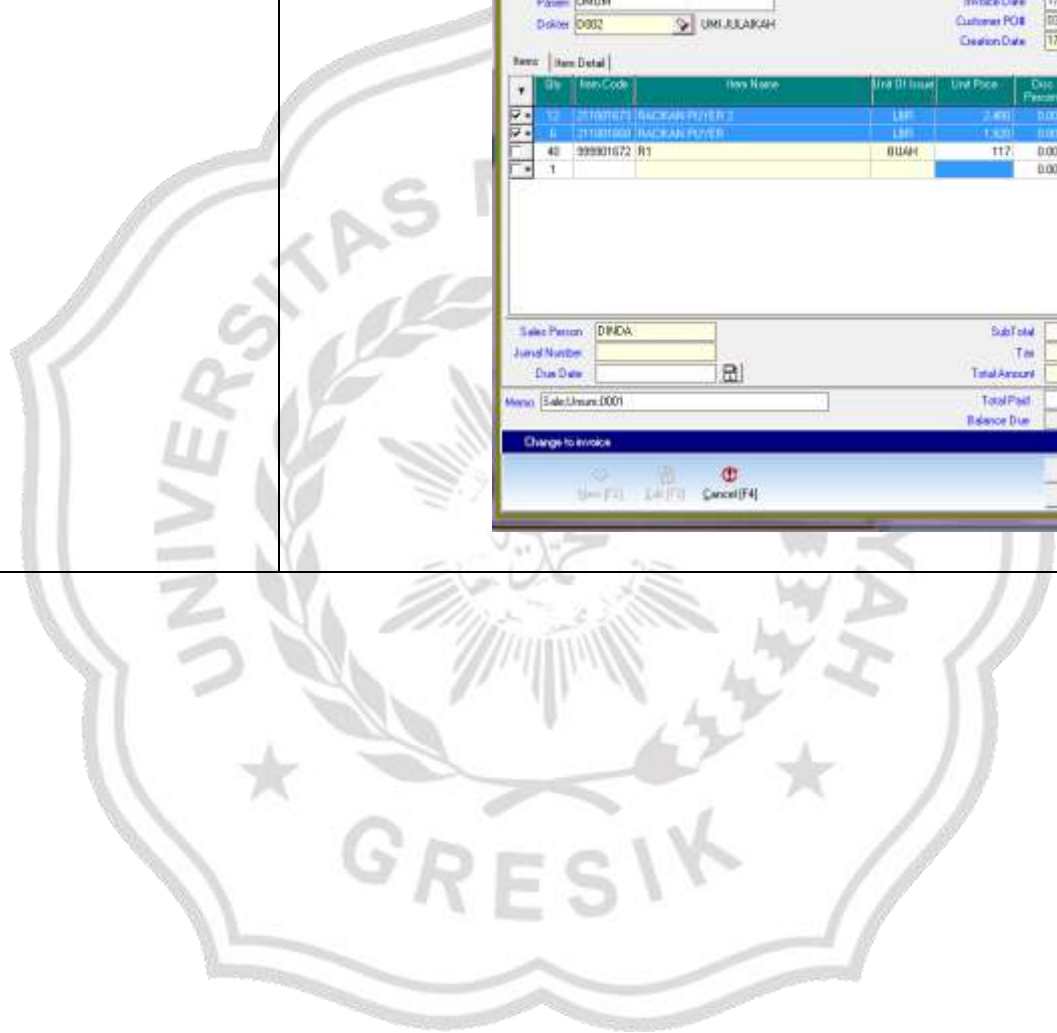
Pasien UMUM
Dokter D002 UMI JULAIKAH

Invoice Date
Customer PO#
Creation Date

Items | Item Detail

| | Qty | Item Code | Item Name | Unit Of Issue | Unit Price | Disc Percent |
|---|---|---|---|---|---|---|
| ☑ | 12 | 211001673 | RACIKAN PUYER 2 | LBR | 2,460 | 0.00 |
| ☑ | 6 | 211001669 | RACIKAN PUYER | LBR | 1,620 | 0.00 |
| ☐ | 40 | 999901672 | R1 | BUAH | 117 | 0.00 |
| ☐ | 1 | | | | | 0.00 |

Sales Person DINDA
Jurnal Number
Due Date

SubTotal
Tax
Total Amount
Total Paid
Balance Due

Memo Sale;Umum;0001

Change to invoice

New [F2] Edit [F3] Cancel [F4]

UNIVERSITAS MUHAMMADIYAH GRESIK